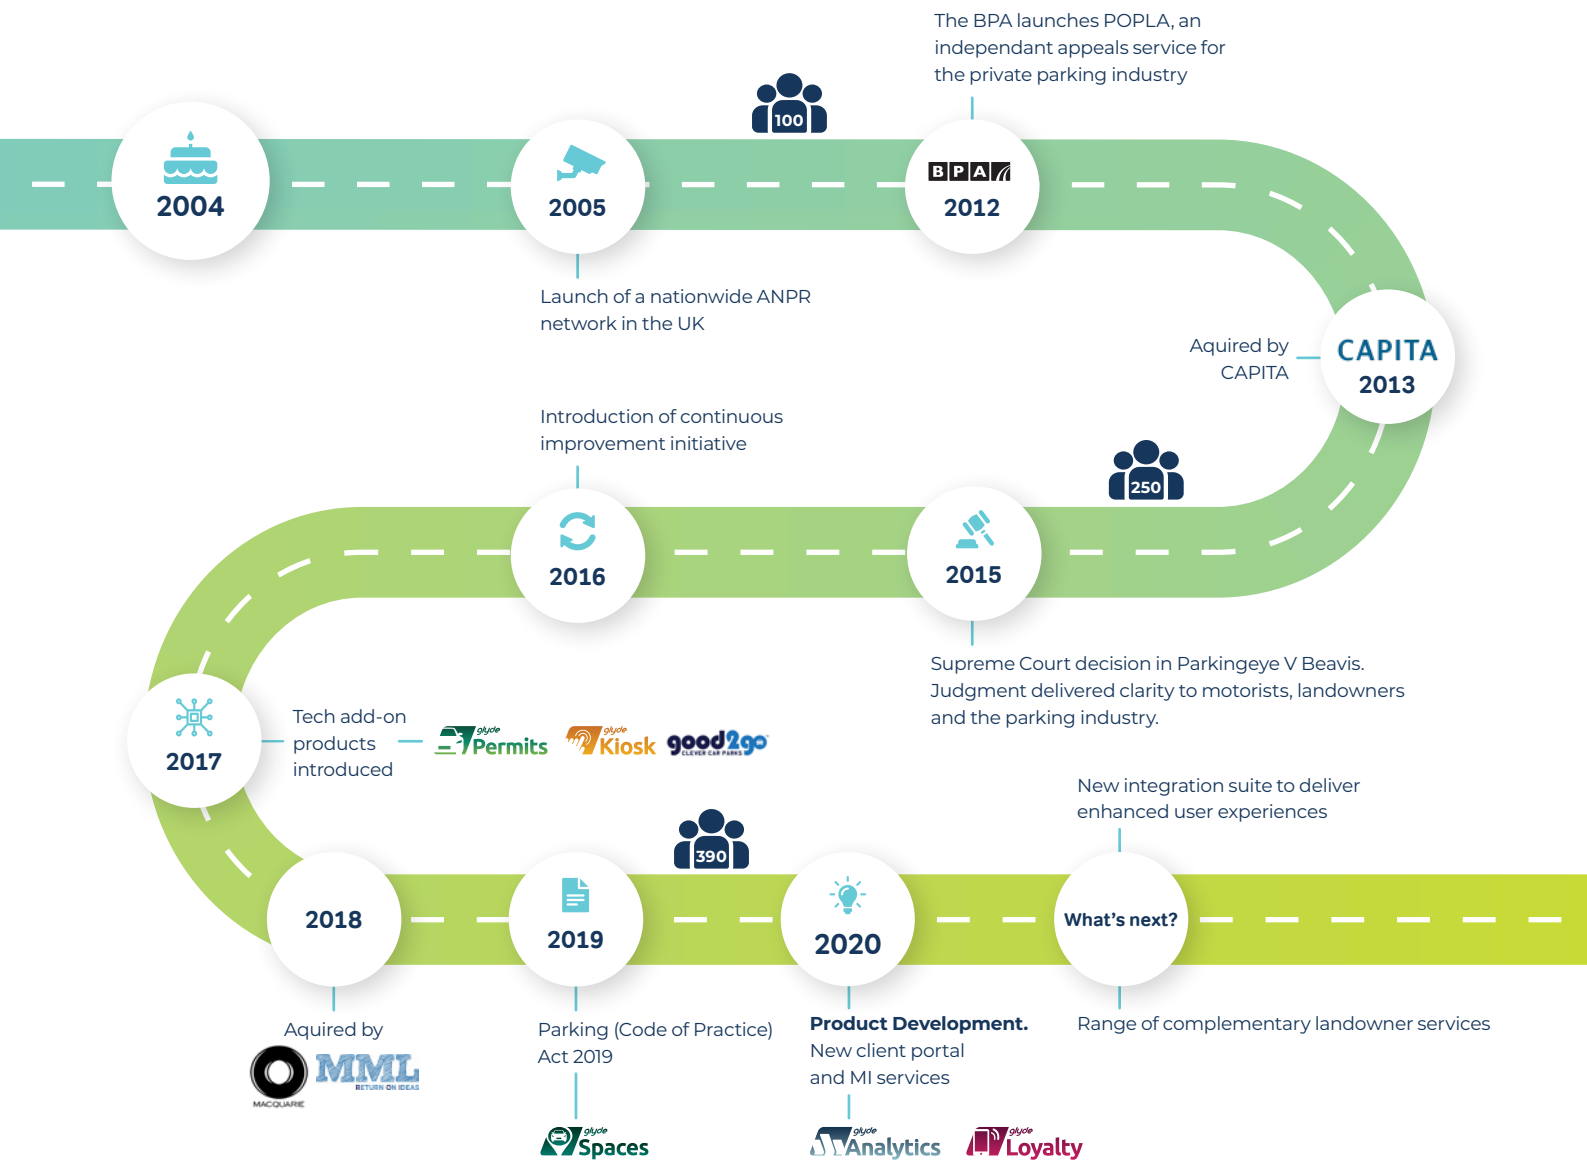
The BPA launches POPLA, an independant appeals service for the private parking industry

100

2004

2005

BPA

2012

Launch of a nationwide ANPR network in the UK

Aquired by CAPITA

CAPITA

2013

Introduction of continuous improvement initiative

250

2016

2015

Supreme Court decision in Parkingeye V Beavis. Judgment delivered clarity to motorists, landowners and the parking industry.

2017

Tech add-on products introduced

glyde Permits

glyde Kiosk

good2go CLEVER CAR PARKS

New integration suite to deliver enhanced user experiences

390

2018

2019

2020

What's next?

Aquired by

MACQUARIE

MML RETURN ON IDEAS

Parking (Code of Practice) Act 2019

**Product Development.**
New client portal and MI services

Range of complementary landowner services

glyde Spaces

glyde Analytics

glyde Loyalty